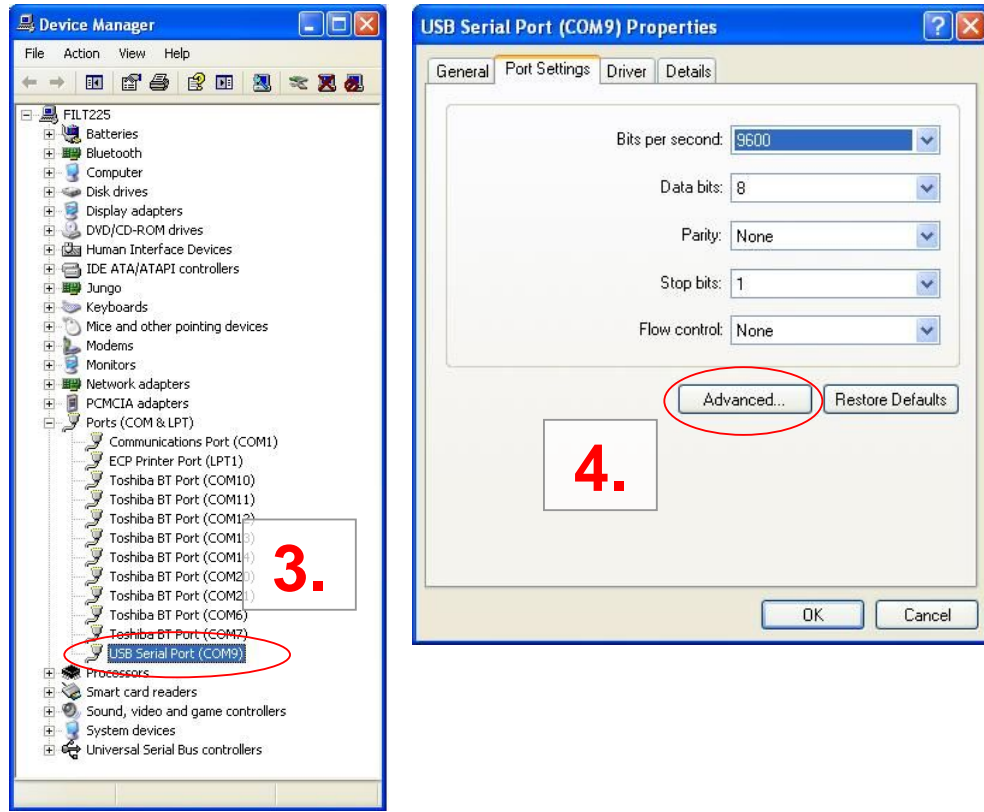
Device Manager

File Action View Help

FILT225
Batteries
Bluetooth
Computer
Disk drives
Display adapters
DVD/CD-ROM drives
Human Interface Devices
IDE ATA/ATAPI controllers
Jungo
Keyboards
Mice and other pointing devices
Modems
Monitors
Network adapters
PCMCIA adapters
Ports (COM & LPT)
Communications Port (COM1)
ECP Printer Port (LPT1)
Toshiba BT Port (COM10)
Toshiba BT Port (COM11)
Toshiba BT Port (COM1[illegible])
Toshiba BT Port (COM1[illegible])
Toshiba BT Port (COM1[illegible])
Toshiba BT Port (COM2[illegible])
Toshiba BT Port (COM2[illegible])
Toshiba BT Port (COM6)
Toshiba BT Port (COM7)
USB Serial Port (COM9)
Processors
Smart card readers
Sound, video and game controllers
System devices
Universal Serial Bus controllers

3.

USB Serial Port (COM9) Properties

General Port Settings Driver Details

Bits per second: 9600
Data bits: 8
Parity: None
Stop bits: 1
Flow control: None

Advanced... Restore Defaults

4.

OK Cancel